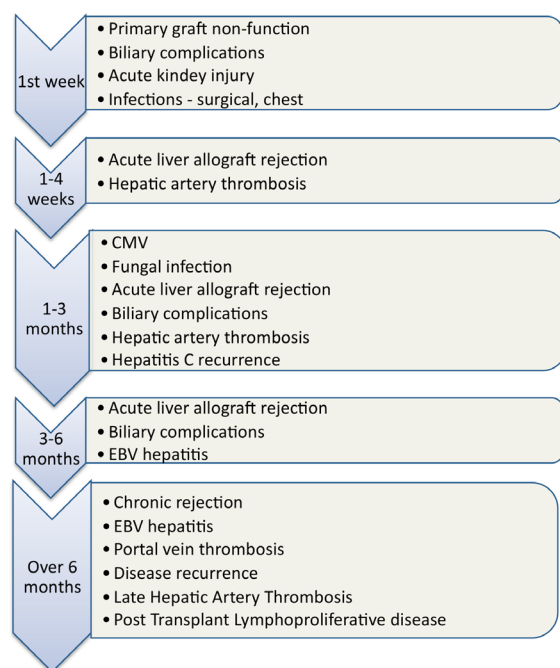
1st week

- Primary graft non-function
- Biliary complications
- Acute kindey injury
- Infections - surgical, chest

1-4 weeks

- Acute liver allograft rejection
- Hepatic artery thrombosis

1-3 months

- CMV
- Fungal infection
- Acute liver allograft rejection
- Biliary complications
- Hepatic artery thrombosis
- Hepatitis C recurrence

3-6 months

- Acute liver allograft rejection
- Biliary complications
- EBV hepatitis

Over 6 months

- Chronic rejection
- EBV hepatitis
- Portal vein thrombosis
- Disease recurrence
- Late Hepatic Artery Thrombosis
- Post Transplant Lymphoproliferative disease